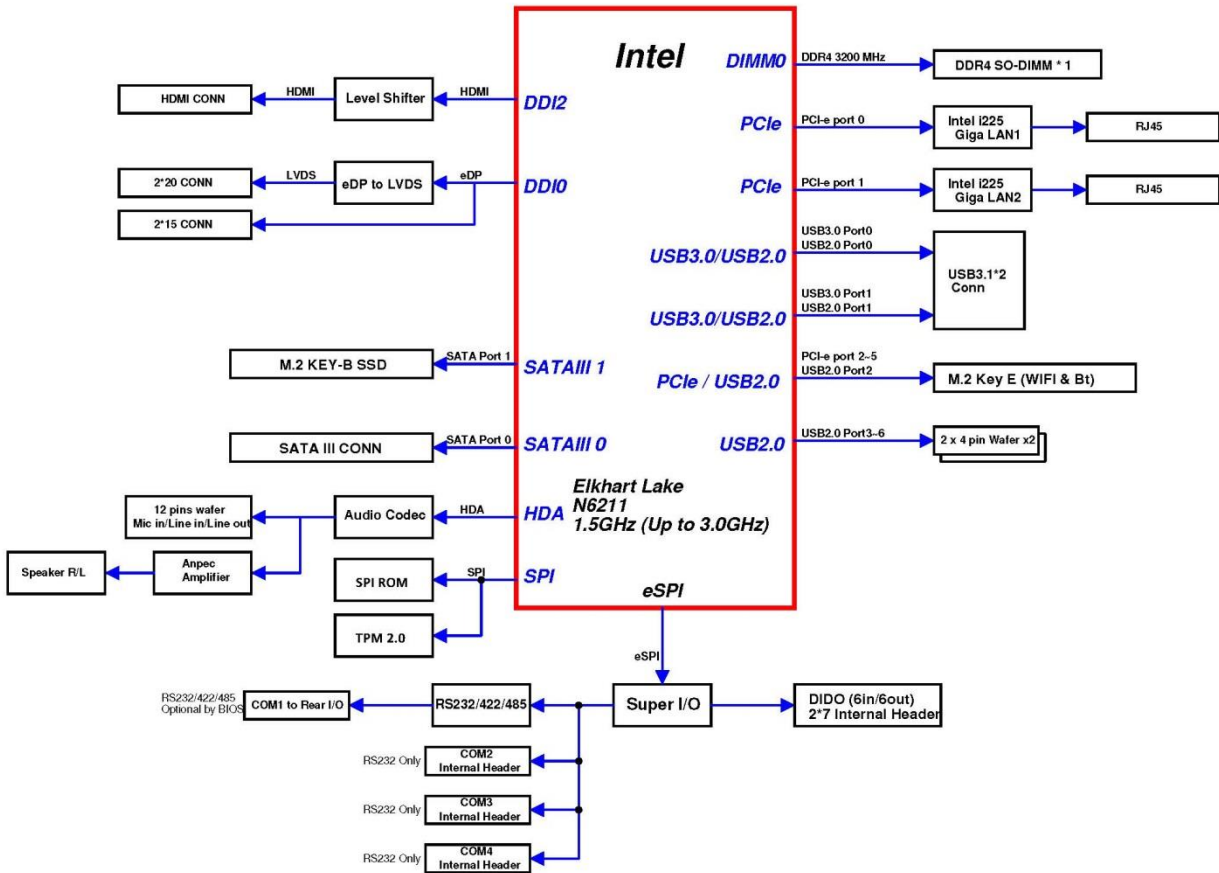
Intel

DIMM0
DDR4 3200 MHz
DDR4 SO-DIMM * 1

HDMI CONN
HDMI
Level Shifter
HDMI
DDI2

PCIe
PCI-e port 0
Intel i225 Giga LAN1
RJ45

2*20 CONN
LVDS
eDP to LVDS
eDP
DDI0

2*15 CONN

PCIe
PCI-e port 1
Intel i225 Giga LAN2
RJ45

USB3.0/USB2.0
USB3.0 Port0
USB2.0 Port0
USB3.1*2 Conn

USB3.0/USB2.0
USB3.0 Port1
USB2.0 Port1

M.2 KEY-B SSD
SATA Port 1
SATAIII 1

PCIe / USB2.0
PCI-e port 2~5
USB2.0 Port2
M.2 Key E (WIFI & Bt)

SATA III CONN
SATA Port 0
SATAIII 0

USB2.0
USB2.0 Port3~6
2 x 4 pin Wafer x2

Elkhart Lake
N6211
1.5GHz (Up to 3.0GHz)

12 pins wafer
Mic in/Line in/Line out
Audio Codec
HDA
HDA

Speaker R/L
Anpec Amplifier

SPI ROM
SPI
SPI

TPM 2.0

eSPI
eSPI

RS232/422/485
Optional by BIOS
COM1 to Rear I/O
RS232/422/485
Super I/O
DIDO (6in/6out)
2*7 Internal Header

RS232 Only
COM2
Internal Header

RS232 Only
COM3
Internal Header

RS232 Only
COM4
Internal Header